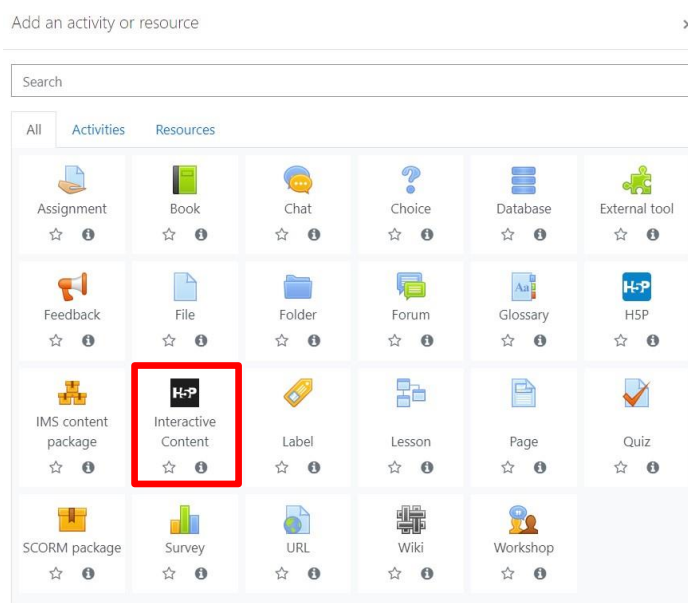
Add an activity or resource

×

Search

All Activities Resources

Assignment

Book

Chat

Choice

Database

External tool

Feedback

File

Folder

Forum

Glossary

H5P

H5P

IMS content package

H5P

Interactive Content

Label

Lesson

Page

Quiz

SCORM package

Survey

URL

Wiki

Workshop